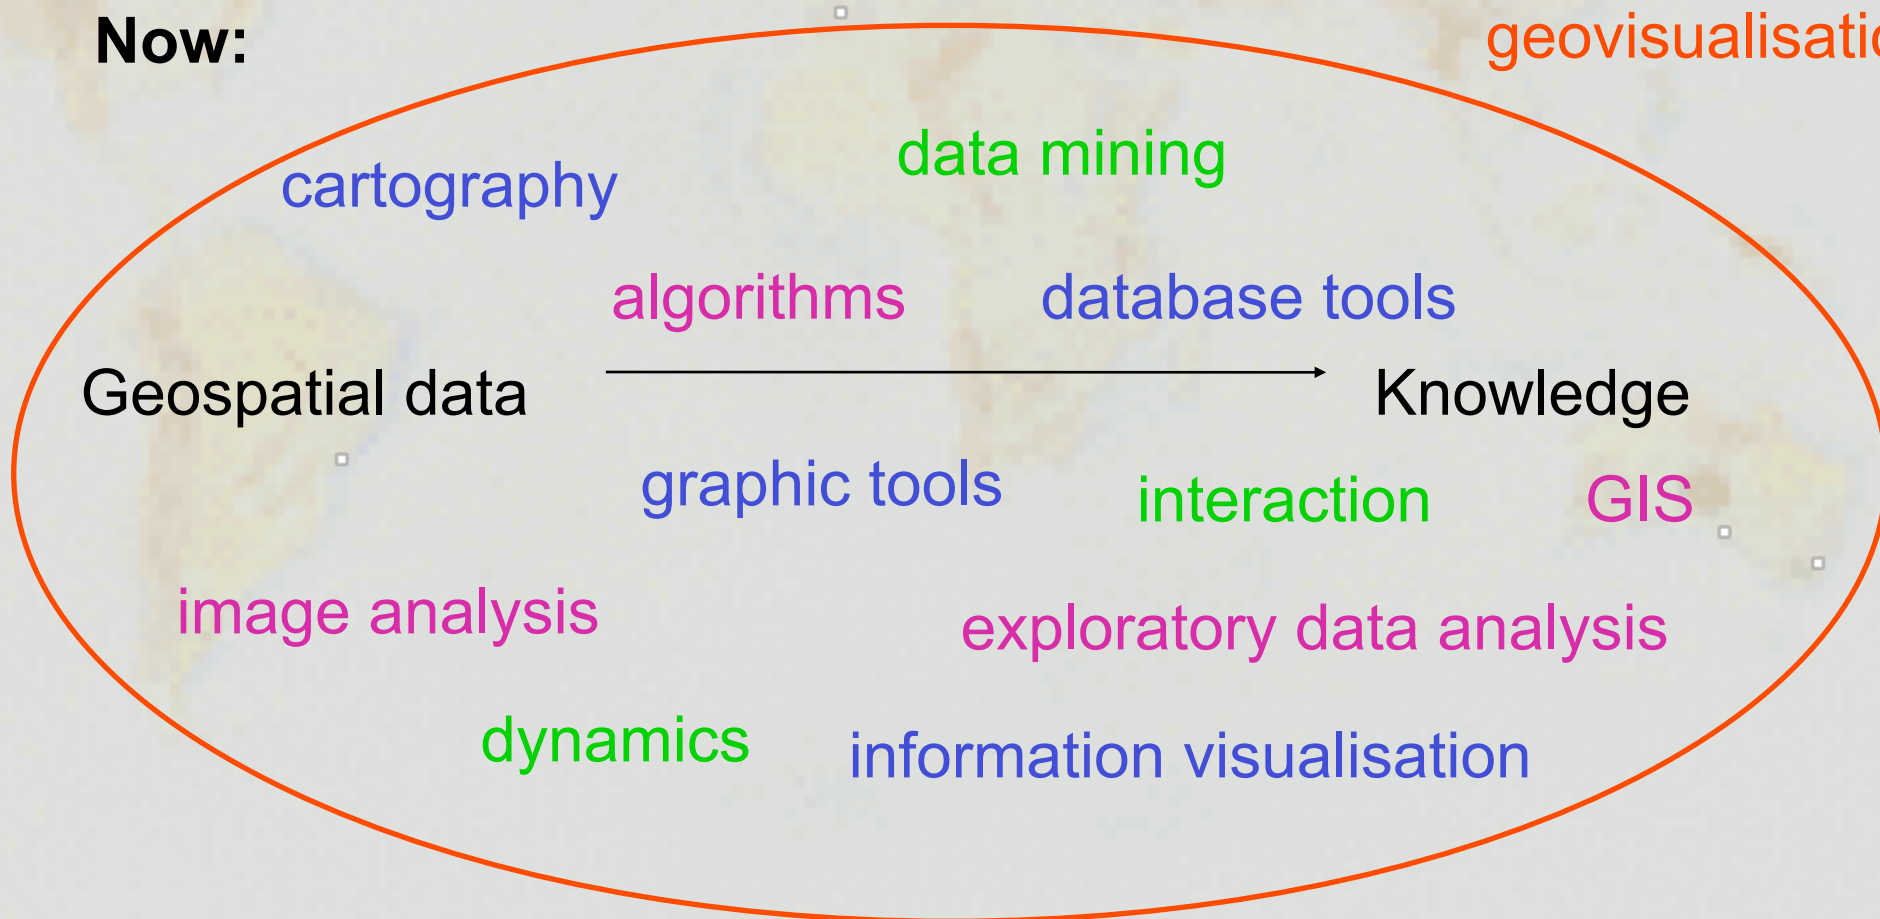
Now:

geovisualisati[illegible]

data mining

cartography

algorithms

database tools

Geospatial data

Knowledge

graphic tools

interaction

GIS

image analysis

exploratory data analysis

dynamics

information visualisation